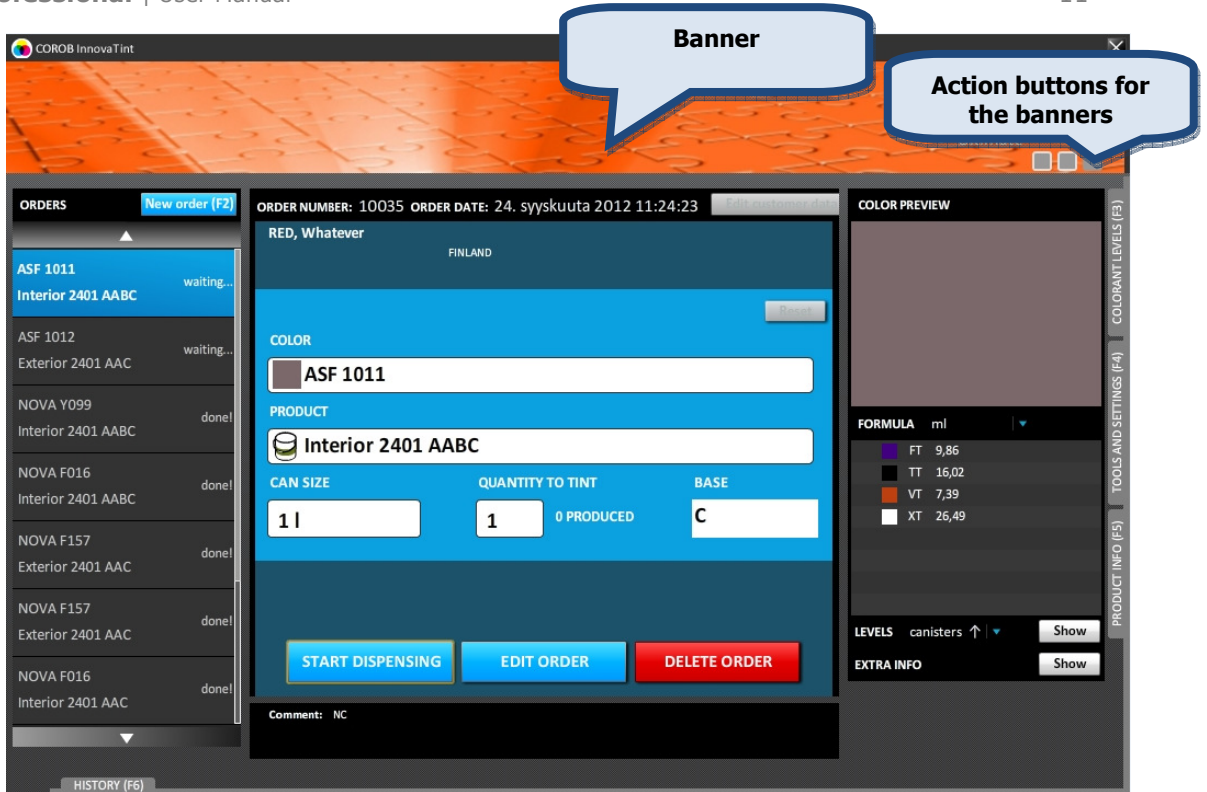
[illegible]essional | User Manual

11

COROB InnovaTint

Banner

Action buttons for the banners

ORDERS

New order (F2)

ASF 1011
Interior 2401 AABC
waiting...

ASF 1012
Exterior 2401 AAC
waiting...

NOVA Y099
Interior 2401 AABC
done!

NOVA F016
Interior 2401 AABC
done!

NOVA F157
Exterior 2401 AAC
done!

NOVA F157
Exterior 2401 AAC
done!

NOVA F016
Interior 2401 AAC
done!

ORDER NUMBER: 10035 ORDER DATE: 24. syyskuuta 2012 11:24:23

Edit customer data

RED, Whatever
FINLAND

Reset

COLOR
ASF 1011

PRODUCT
Interior 2401 AABC

CAN SIZE
1 l

QUANTITY TO TINT
1
0 PRODUCED

BASE
C

START DISPENSING

EDIT ORDER

DELETE ORDER

Comment: NC

COLOR PREVIEW

FORMULA ml

| | |
|---|---|
| FT | 9,86 |
| TT | 16,02 |
| VT | 7,39 |
| XT | 26,49 |

LEVELS canisters

Show

EXTRA INFO

Show

COLORANT LEVELS (F3)

TOOLS AND SETTINGS (F4)

PRODUCT INFO (F5)

HISTORY (F6)